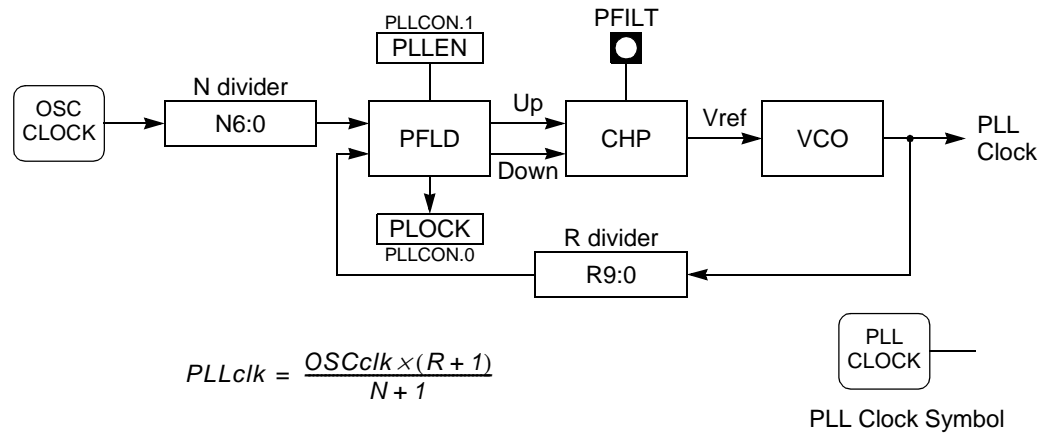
PLLCON.1

PLLEN

PFILT

OSC CLOCK

N divider

N6:0

PFLD

Up

Down

CHP

Vref

VCO

PLL Clock

PLOCK

PLLCON.0

R divider

R9:0

$PLLclk = \frac{OSCclk \times (R+1)}{N+1}$

PLL CLOCK

PLL Clock Symbol